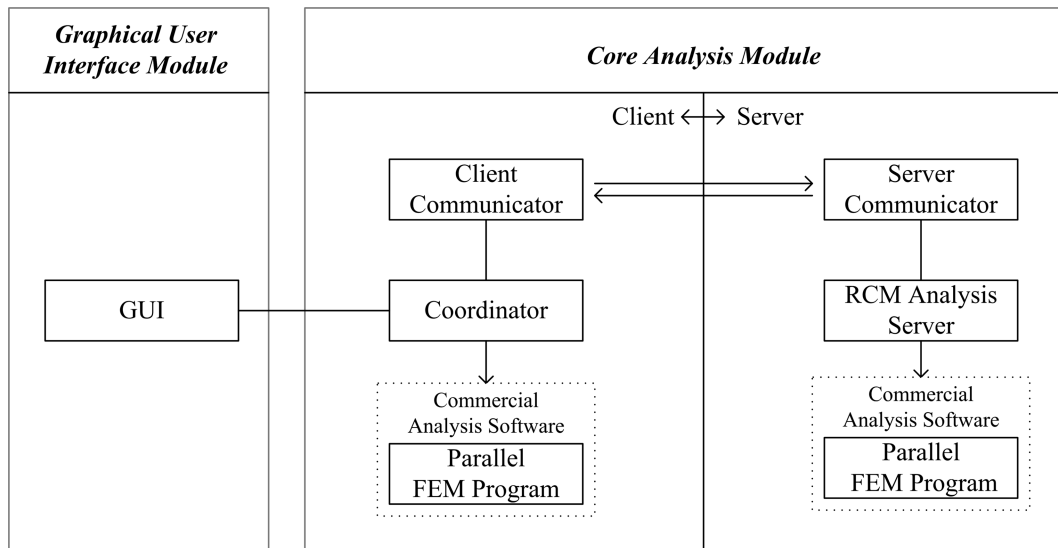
Graphical User Interface Module

Core Analysis Module

Client ⟷ Server

Client Communicator

Server Communicator

GUI

Coordinator

RCM Analysis Server

Commercial Analysis Software

Parallel FEM Program

Commercial Analysis Software

Parallel FEM Program